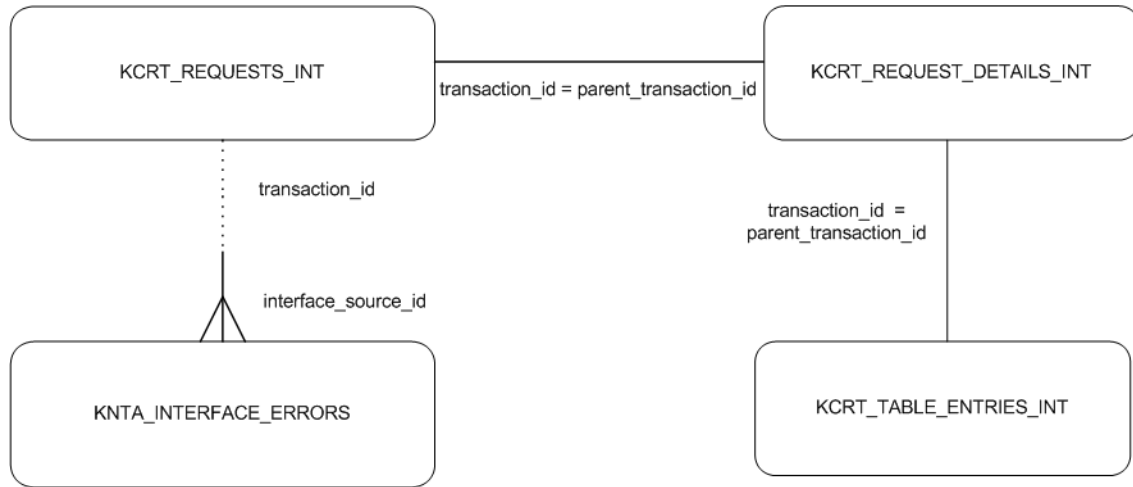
KCRT_REQUESTS_INT

transaction_id = parent_transaction_id

KCRT_REQUEST_DETAILS_INT

transaction_id

interface_source_id

transaction_id = parent_transaction_id

KNTA_INTERFACE_ERRORS

KCRT_TABLE_ENTRIES_INT